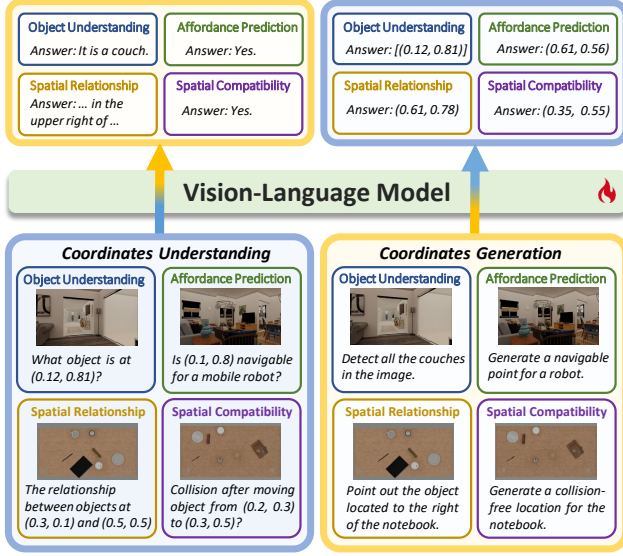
Object Understanding
Answer: It is a couch.

Affordance Prediction
Answer: Yes.

Spatial Relationship
Answer: ... in the upper right of ...

Spatial Compatibility
Answer: Yes.

Object Understanding
Answer: [(0.12, 0.81)]

Affordance Prediction
Answer: (0.61, 0.56)

Spatial Relationship
Answer: (0.61, 0.78)

Spatial Compatibility
Answer: (0.35, 0.55)

Vision-Language Model

Coordinates Understanding

Object Understanding
What object is at (0.12, 0.81)?

Affordance Prediction
Is (0.1, 0.8) navigable for a mobile robot?

Spatial Relationship
The relationship between objects at (0.3, 0.1) and (0.5, 0.5)

Spatial Compatibility
Collision after moving object from (0.2, 0.3) to (0.3, 0.5)?

Coordinates Generation

Object Understanding
Detect all the couches in the image.

Affordance Prediction
Generate a navigable point for a robot.

Spatial Relationship
Point out the object located to the right of the notebook.

Spatial Compatibility
Generate a collision-free location for the notebook.